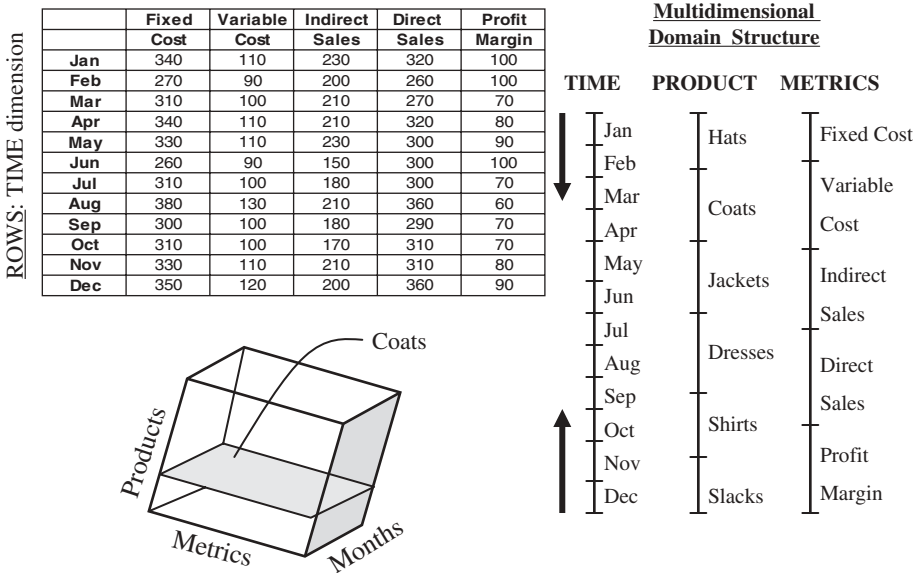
ROWS: TIME dimension

| | Fixed Cost | Variable Cost | Indirect Sales | Direct Sales | Profit Margin |
|---|---|---|---|---|---|
| Jan | 340 | 110 | 230 | 320 | 100 |
| Feb | 270 | 90 | 200 | 260 | 100 |
| Mar | 310 | 100 | 210 | 270 | 70 |
| Apr | 340 | 110 | 210 | 320 | 80 |
| May | 330 | 110 | 230 | 300 | 90 |
| Jun | 260 | 90 | 150 | 300 | 100 |
| Jul | 310 | 100 | 180 | 300 | 70 |
| Aug | 380 | 130 | 210 | 360 | 60 |
| Sep | 300 | 100 | 180 | 290 | 70 |
| Oct | 310 | 100 | 170 | 310 | 70 |
| Nov | 330 | 110 | 210 | 310 | 80 |
| Dec | 350 | 120 | 200 | 360 | 90 |

Coats

Products

Metrics

Months

Multidimensional Domain Structure

TIME

Jan
Feb
Mar
Apr
May
Jun
Jul
Aug
Sep
Oct
Nov
Dec

PRODUCT

Hats
Coats
Jackets
Dresses
Shirts
Slacks

METRICS

Fixed Cost
Variable Cost
Indirect Sales
Direct Sales
Profit Margin